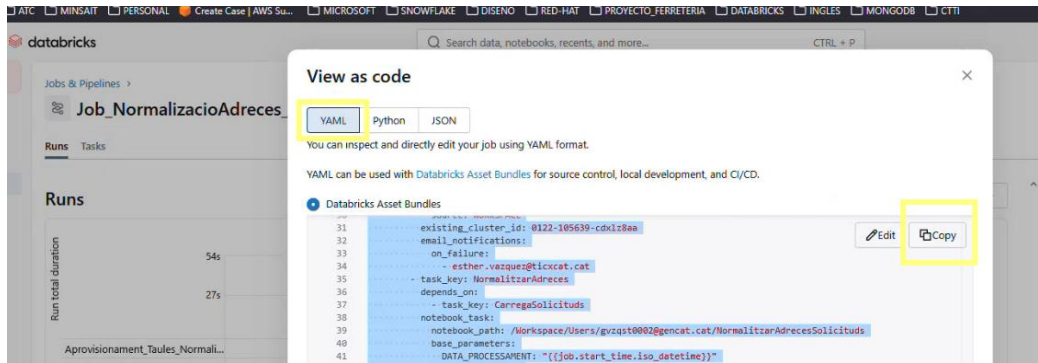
ATC MINSAIT PERSONAL Create Case | AWS Su... MICROSOFT SNOWFLAKE DISENO RED-HAT PROYECTO_FERRETERIA DATABRICKS INGLES MONGODB CTTI

databricks

Search data, notebooks, recents, and more... CTRL + P

Jobs & Pipelines >

Job_NormalizacioAdreces_

Runs Tasks

Runs

Run total duration

54s

27s

Aprovisionament_Taules_Normali...

View as code

YAML Python JSON

You can inspect and directly edit your job using YAML format.

YAML can be used with Databricks Asset Bundles for source control, local development, and CI/CD.

Databricks Asset Bundles

Edit Copy

```
30              source: WORKSPACE
31          existing_cluster_id: 0122-105639-cdxlz8aa
32          email_notifications:
33            on_failure:
34              - esther.vazquez@ticxcat.cat
35        - task_key: NormalitzarAdreces
36          depends_on:
37            - task_key: CarregaSolicituds
38          notebook_task:
39            notebook_path: /Workspace/Users/gvzqst0002@gencat.cat/NormalitzarAdrecesSolicituds
40            base_parameters:
41              DATA_PROCESSAMENT: "{{job.start_time.iso_datetime}}"
```